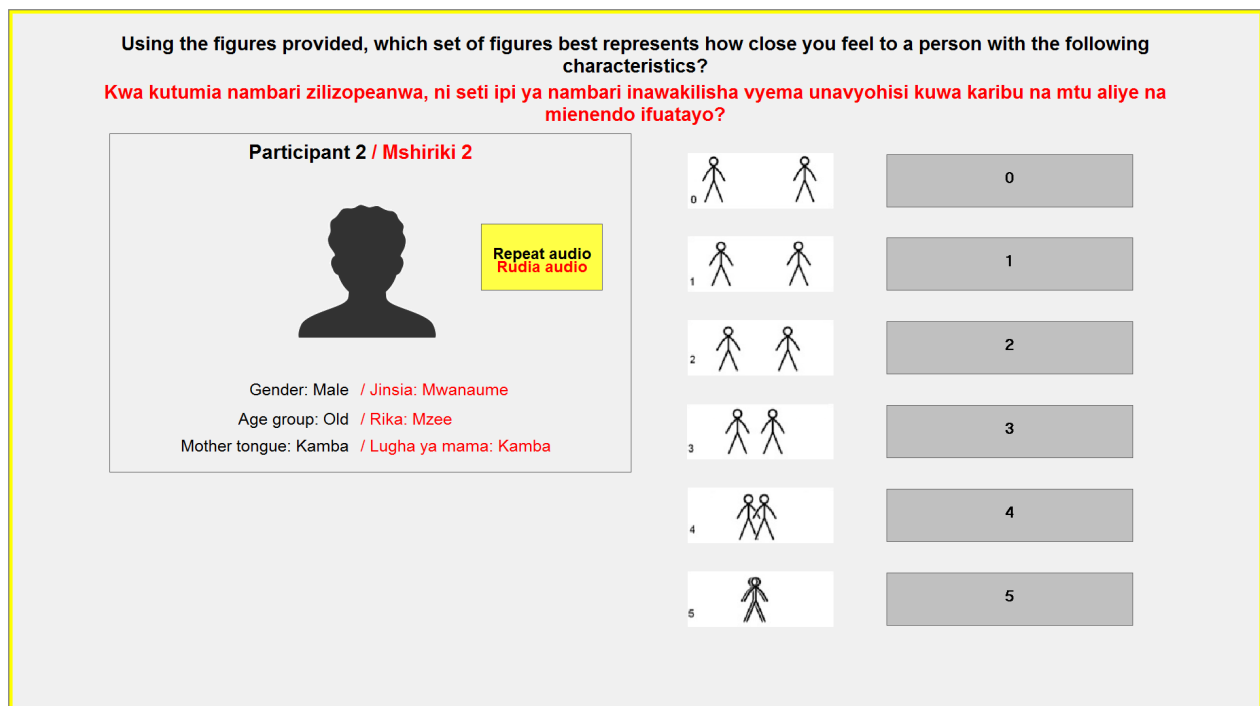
Using the figures provided, which set of figures best represents how close you feel to a person with the following characteristics?

Kwa kutumia nambari zilizopeanwa, ni seti ipi ya nambari inawakilisha vyema unavyohisi kuwa karibu na mtu aliye na mienendo ifuatayo?

Participant 2 / Mshiriki 2

Repeat audio
Rudia audio

Gender: Male / Jinsia: Mwanaume
Age group: Old / Rika: Mzee
Mother tongue: Kamba / Lugha ya mama: Kamba

0
0
1
1
2
2
3
3
4
4
5
5